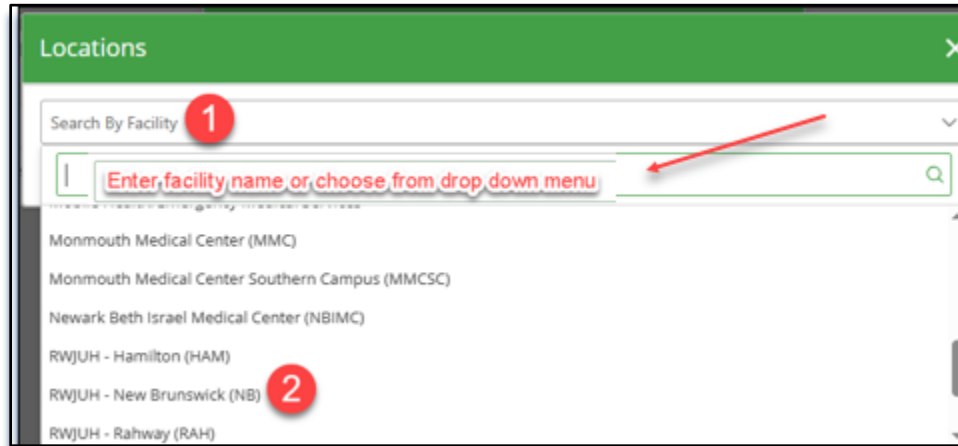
Locations

Search By Facility

1

Enter facility name or choose from drop down menu

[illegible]

Monmouth Medical Center (MMC)

Monmouth Medical Center Southern Campus (MMCSC)

Newark Beth Israel Medical Center (NBIMC)

RWJUH - Hamilton (HAM)

RWJUH - New Brunswick (NB)

2

RWJUH - Rahway (RAH)